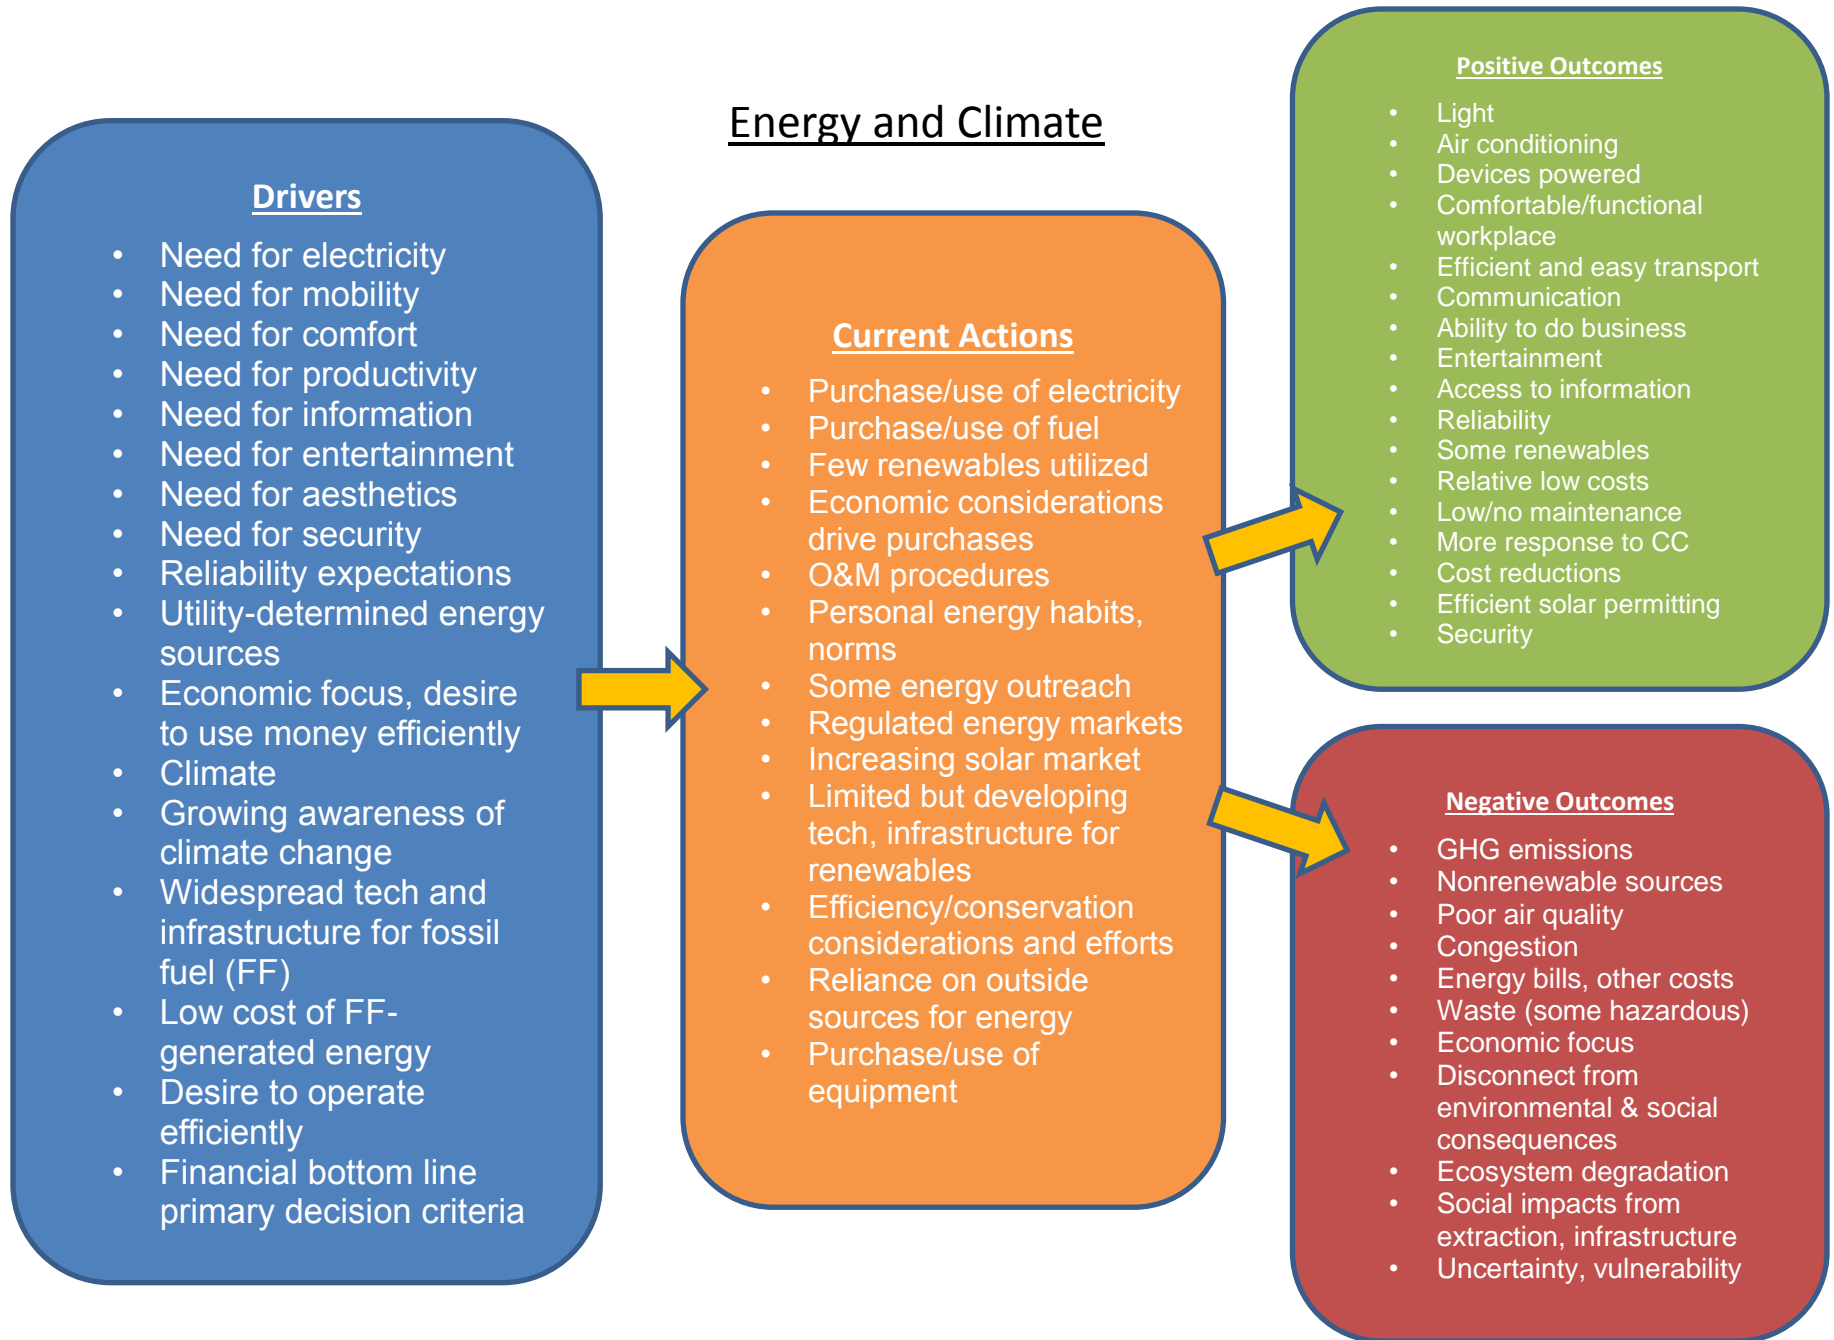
Energy and Climate

Drivers

- Need for electricity
- Need for mobility
- Need for comfort
- Need for productivity
- Need for information
- Need for entertainment
- Need for aesthetics
- Need for security
- Reliability expectations
- Utility-determined energy sources
- Economic focus, desire to use money efficiently
- Climate
- Growing awareness of climate change
- Widespread tech and infrastructure for fossil fuel (FF)
- Low cost of FF-generated energy
- Desire to operate efficiently
- Financial bottom line primary decision criteria

Current Actions

- Purchase/use of electricity
- Purchase/use of fuel
- Few renewables utilized
- Economic considerations drive purchases
- O&M procedures
- Personal energy habits, norms
- Some energy outreach
- Regulated energy markets
- Increasing solar market
- Limited but developing tech, infrastructure for renewables
- Efficiency/conservation considerations and efforts
- Reliance on outside sources for energy
- Purchase/use of equipment

Positive Outcomes

- Light
- Air conditioning
- Devices powered
- Comfortable/functional workplace
- Efficient and easy transport
- Communication
- Ability to do business
- Entertainment
- Access to information
- Reliability
- Some renewables
- Relative low costs
- Low/no maintenance
- More response to CC
- Cost reductions
- Efficient solar permitting
- Security

Negative Outcomes

- GHG emissions
- Nonrenewable sources
- Poor air quality
- Congestion
- Energy bills, other costs
- Waste (some hazardous)
- Economic focus
- Disconnect from environmental & social consequences
- Ecosystem degradation
- Social impacts from extraction, infrastructure
- Uncertainty, vulnerability